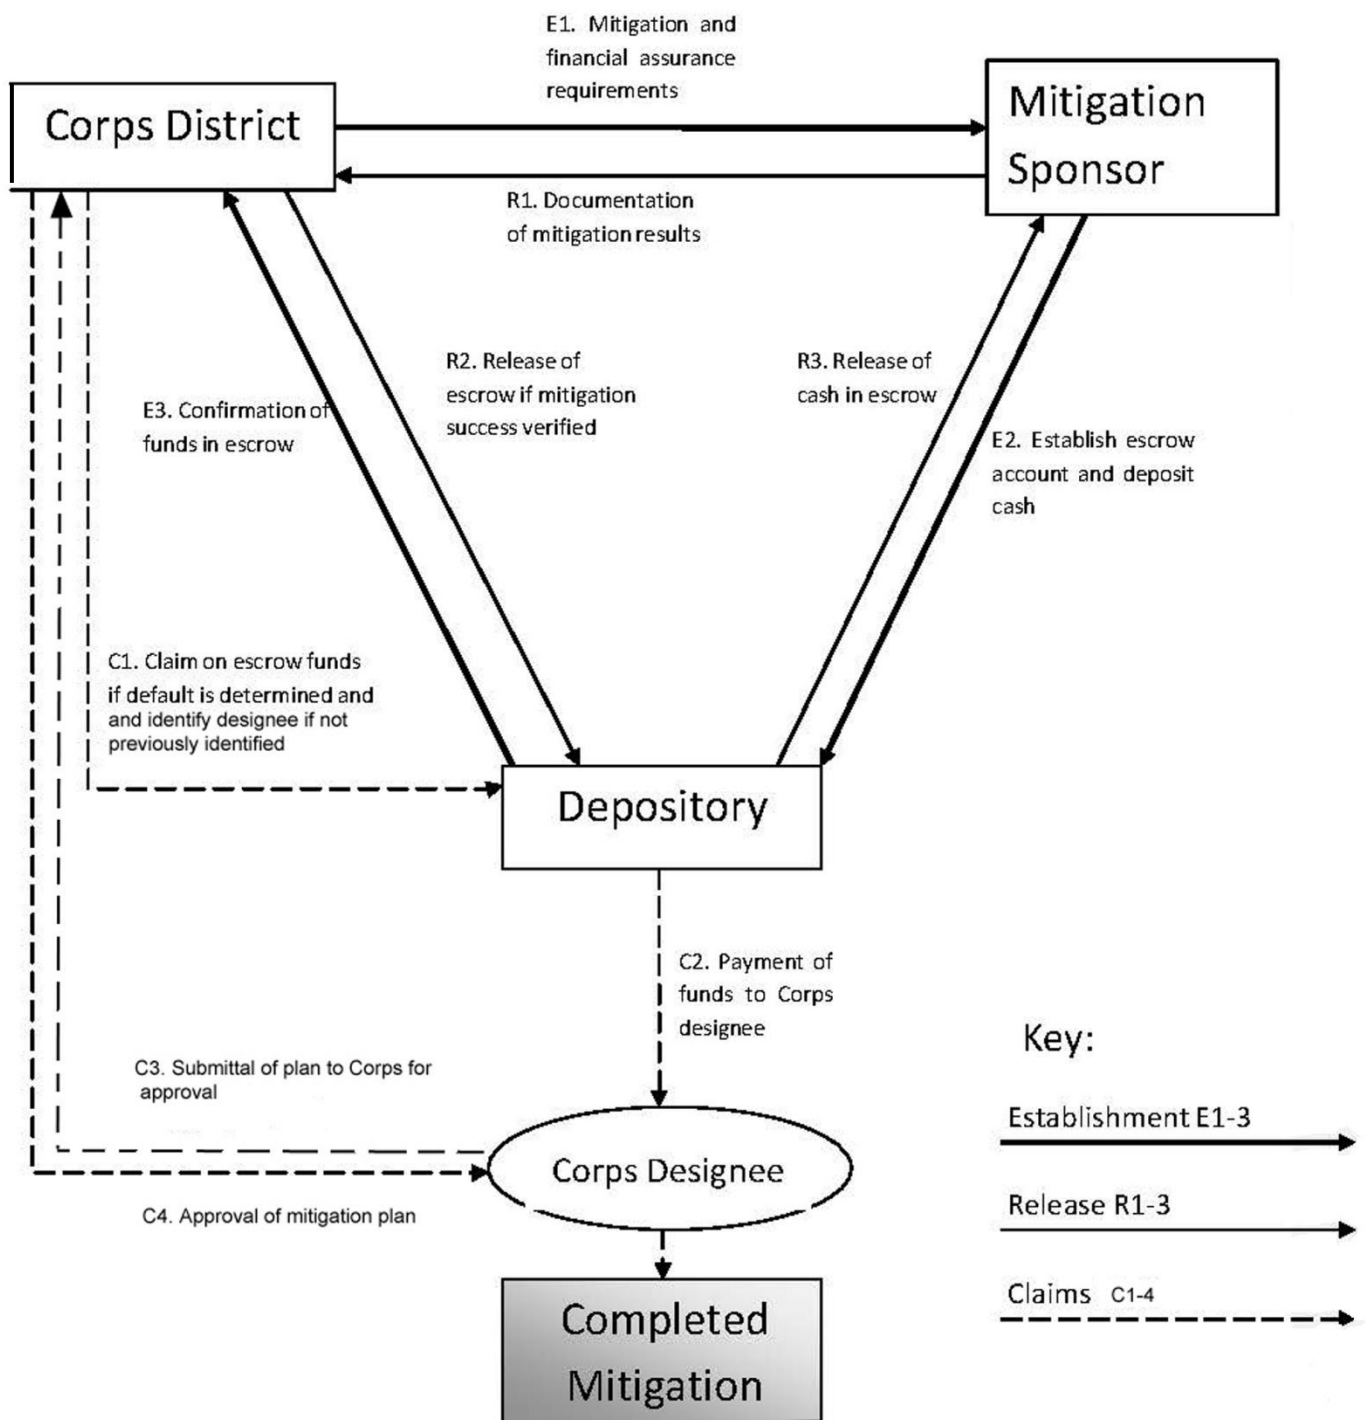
E1. Mitigation and financial assurance requirements

Corps District

Mitigation Sponsor

R1. Documentation of mitigation results

R2. Release of escrow if mitigation success verified

R3. Release of cash in escrow

E3. Confirmation of funds in escrow

E2. Establish escrow account and deposit cash

C1. Claim on escrow funds if default is determined and and identify designee if not previously identified

Depository

C2. Payment of funds to Corps designee

Key:

C3. Submittal of plan to Corps for approval

Establishment E1-3

Corps Designee

Release R1-3

C4. Approval of mitigation plan

Claims C1-4

Completed Mitigation